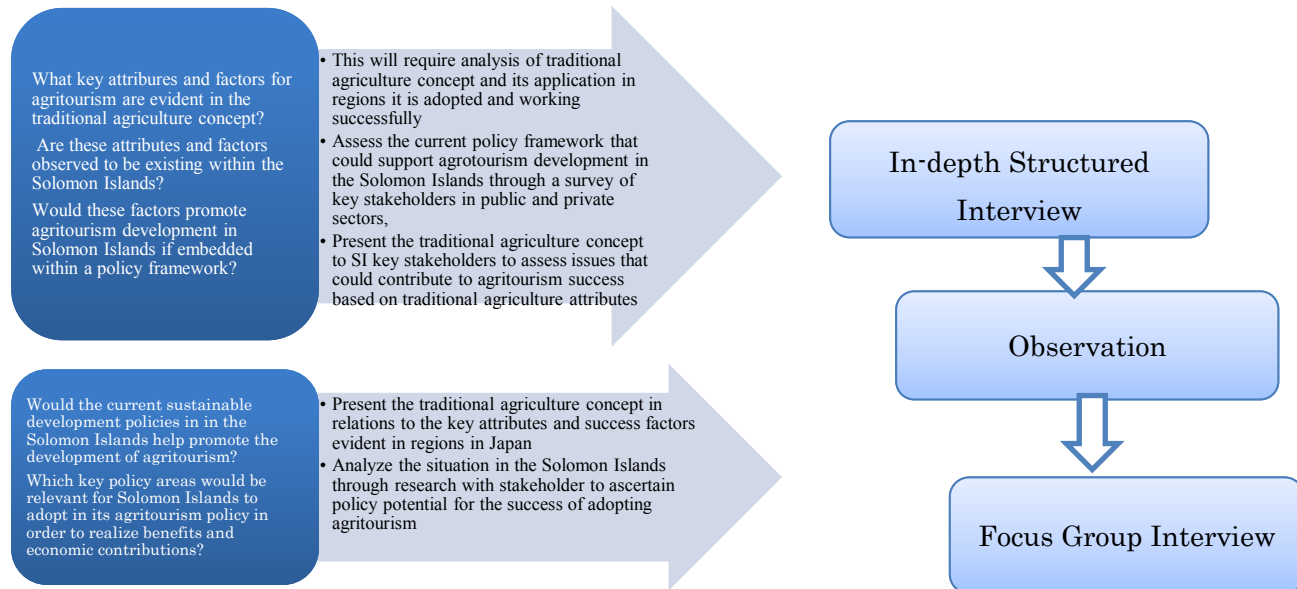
What key attribures and factors for agritourism are evident in the traditional agriculture concept?

Are these attributes and factors observed to be existing within the Solomon Islands?

Would these factors promote agritourism development in Solomon Islands if embedded within a policy framework?

• This will require analysis of traditional agriculture concept and its application in regions it is adopted and working successfully
• Assess the current policy framework that could support agrotourism development in the Solomon Islands through a survey of key stakeholders in public and private sectors,
• Present the traditional agriculture concept to SI key stakeholders to assess issues that could contribute to agritourism success based on traditional agriculture attributes

Would the current sustainable development policies in in the Solomon Islands help promote the development of agritourism?

Which key policy areas would be relevant for Solomon Islands to adopt in its agritourism policy in order to realize benefits and economic contributions?

• Present the traditional agriculture concept in relations to the key attributes and success factors evident in regions in Japan
• Analyze the situation in the Solomon Islands through research with stakeholder to ascertain policy potential for the success of adopting agritourism

In-depth Structured Interview

Observation

Focus Group Interview